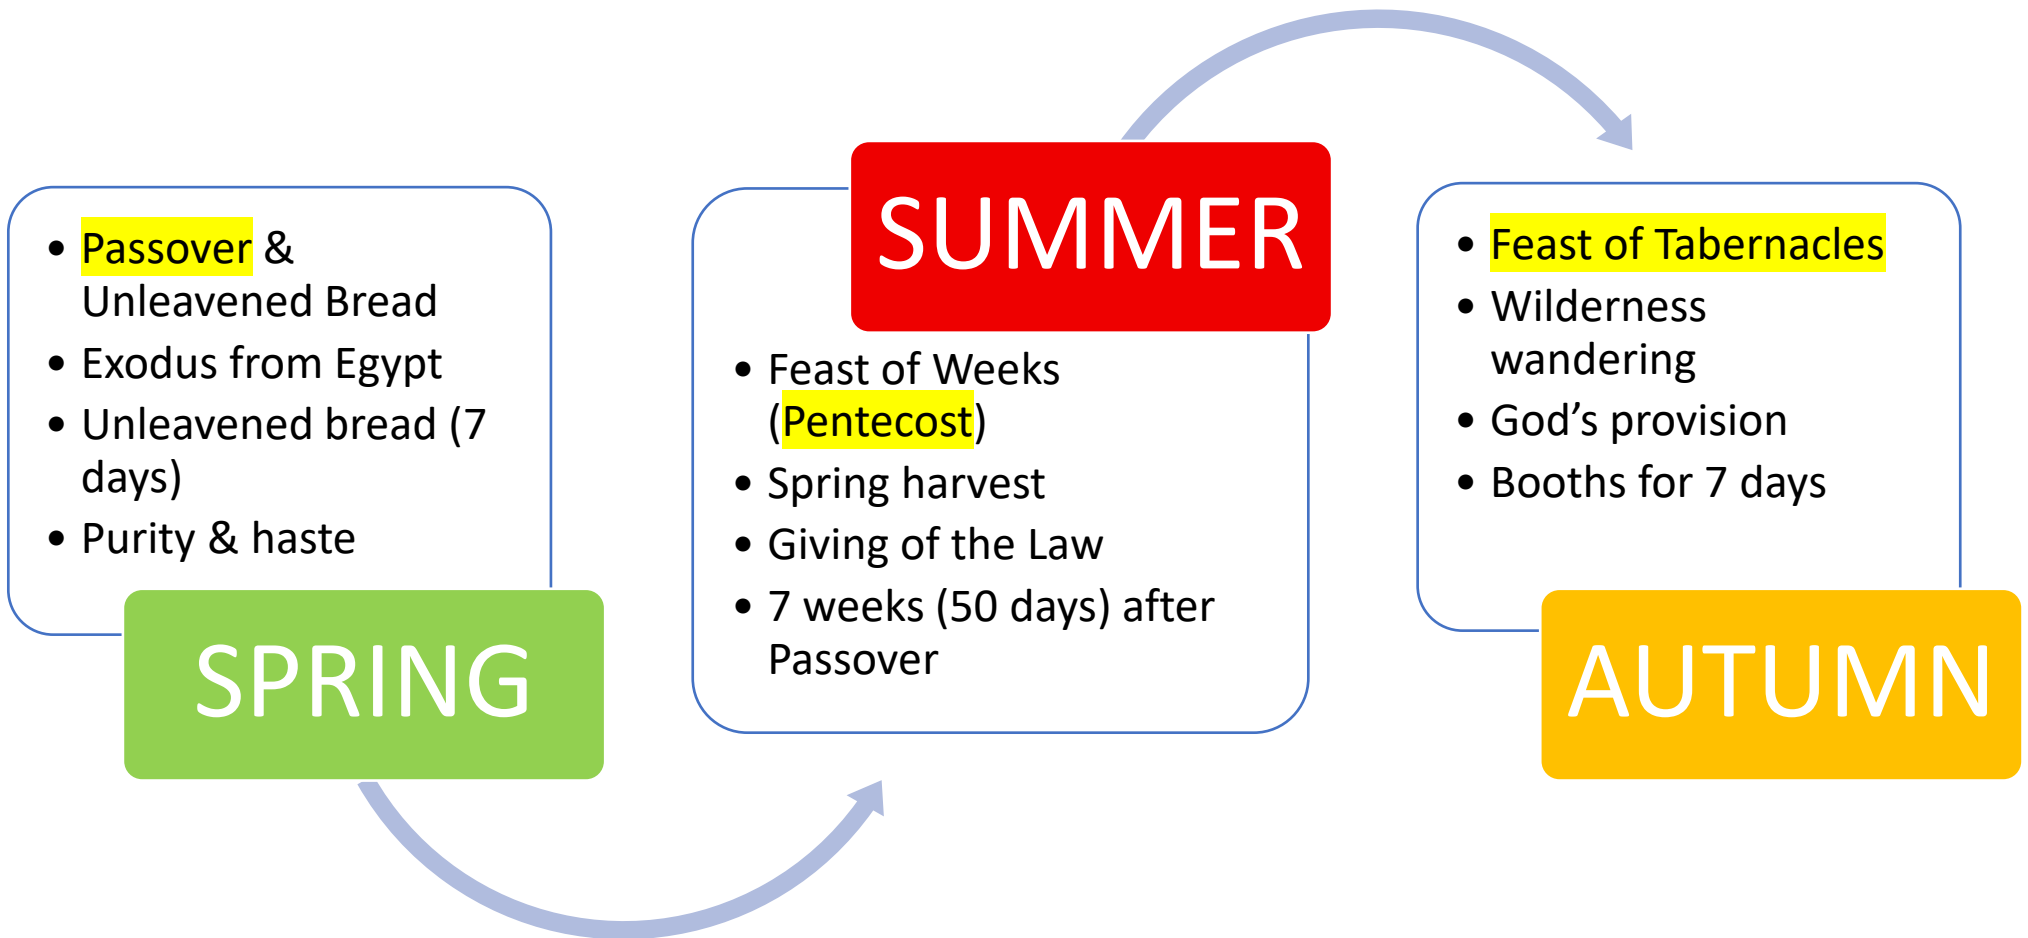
- Passover & Unleavened Bread
- Exodus from Egypt
- Unleavened bread (7 days)
- Purity & haste

SPRING

SUMMER

- Feast of Weeks (Pentecost)
- Spring harvest
- Giving of the Law
- 7 weeks (50 days) after Passover

- Feast of Tabernacles
- Wilderness wandering
- God's provision
- Booths for 7 days

AUTUMN